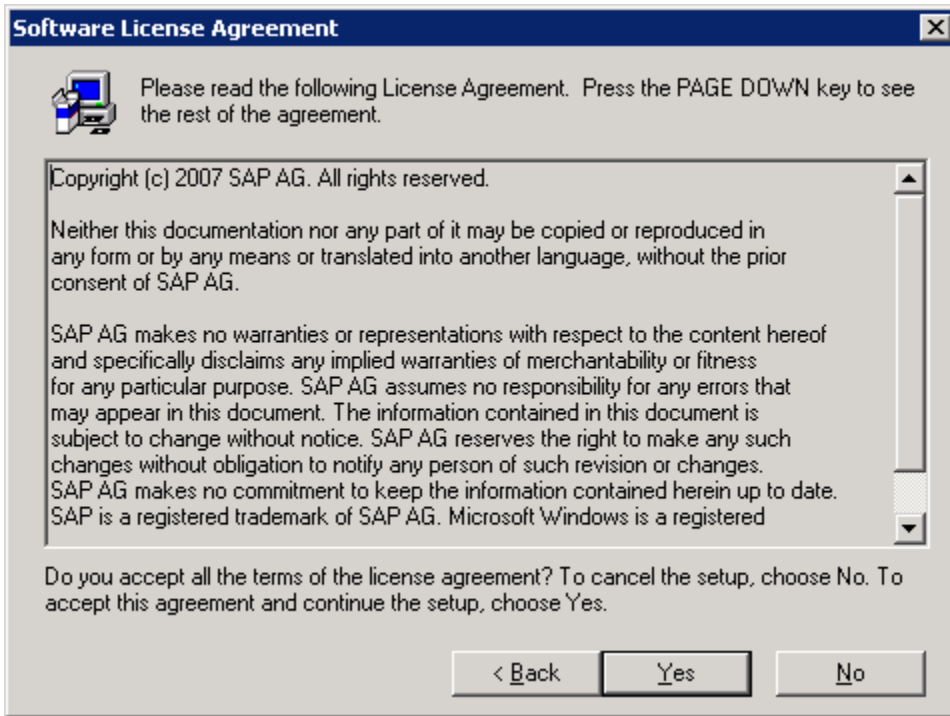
Software License Agreement

Please read the following License Agreement. Press the PAGE DOWN key to see the rest of the agreement.

Copyright (c) 2007 SAP AG. All rights reserved.

Neither this documentation nor any part of it may be copied or reproduced in any form or by any means or translated into another language, without the prior consent of SAP AG.

SAP AG makes no warranties or representations with respect to the content hereof and specifically disclaims any implied warranties of merchantability or fitness for any particular purpose. SAP AG assumes no responsibility for any errors that may appear in this document. The information contained in this document is subject to change without notice. SAP AG reserves the right to make any such changes without obligation to notify any person of such revision or changes. SAP AG makes no commitment to keep the information contained herein up to date. SAP is a registered trademark of SAP AG. Microsoft Windows is a registered

Do you accept all the terms of the license agreement? To cancel the setup, choose No. To accept this agreement and continue the setup, choose Yes.

< Back Yes No